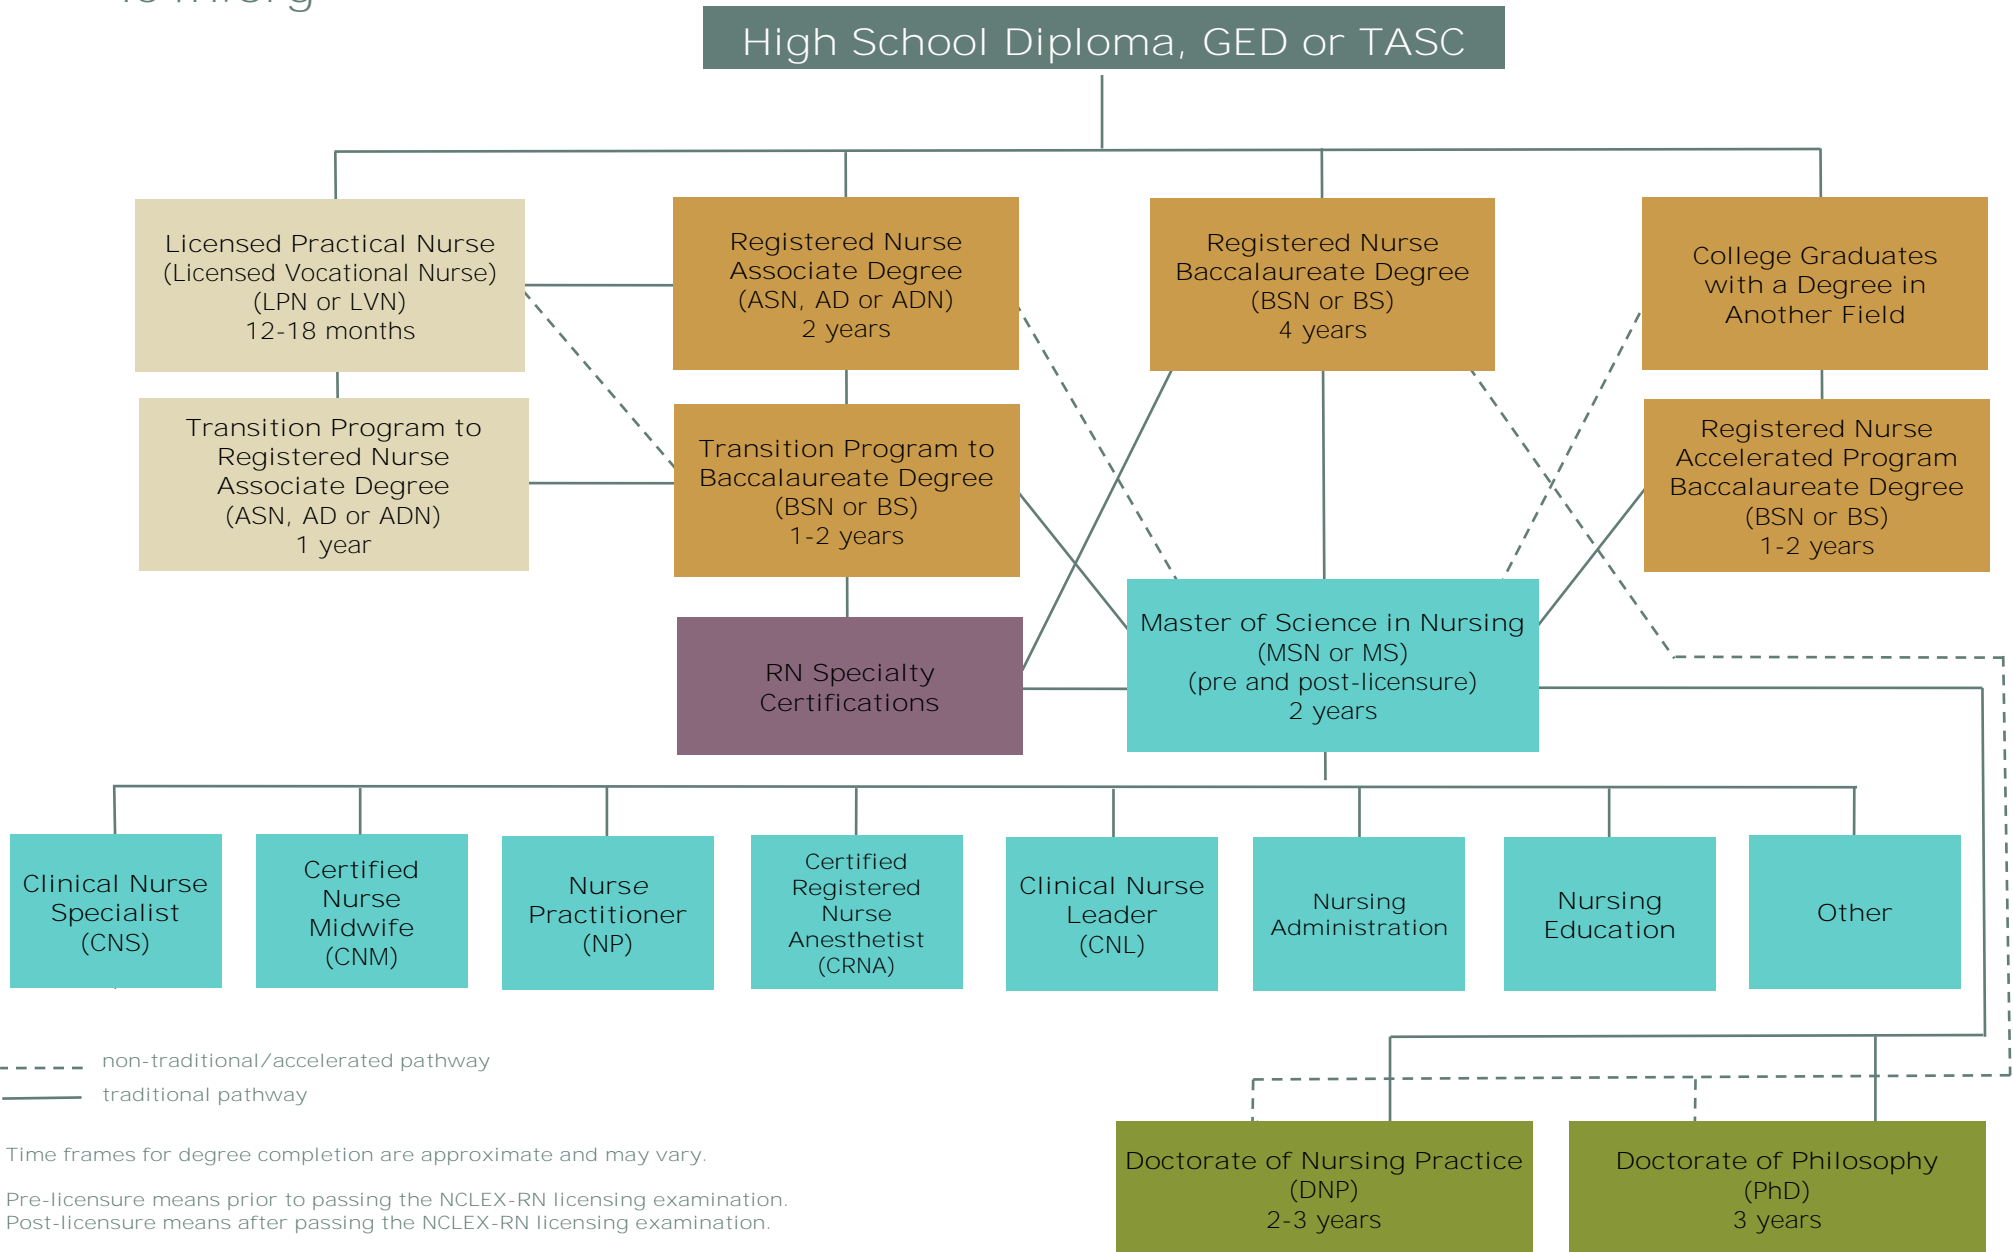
High School Diploma, GED or TASC

Licensed Practical Nurse (Licensed Vocational Nurse) (LPN or LVN) 12-18 months

Registered Nurse Associate Degree (ASN, AD or ADN) 2 years

Registered Nurse Baccalaureate Degree (BSN or BS) 4 years

College Graduates with a Degree in Another Field

Transition Program to Registered Nurse Associate Degree (ASN, AD or ADN) 1 year

Transition Program to Baccalaureate Degree (BSN or BS) 1-2 years

Registered Nurse Accelerated Program Baccalaureate Degree (BSN or BS) 1-2 years

RN Specialty Certifications

Master of Science in Nursing (MSN or MS) (pre and post-licensure) 2 years

Clinical Nurse Specialist (CNS)

Certified Nurse Midwife (CNM)

Nurse Practitioner (NP)

Certified Registered Nurse Anesthetist (CRNA)

Clinical Nurse Leader (CNL)

Nursing Administration

Nursing Education

Other

non-traditional/accelerated pathway

traditional pathway

Time frames for degree completion are approximate and may vary.

Pre-licensure means prior to passing the NCLEX-RN licensing examination.
Post-licensure means after passing the NCLEX-RN licensing examination.

Doctorate of Nursing Practice (DNP) 2-3 years

Doctorate of Philosophy (PhD) 3 years